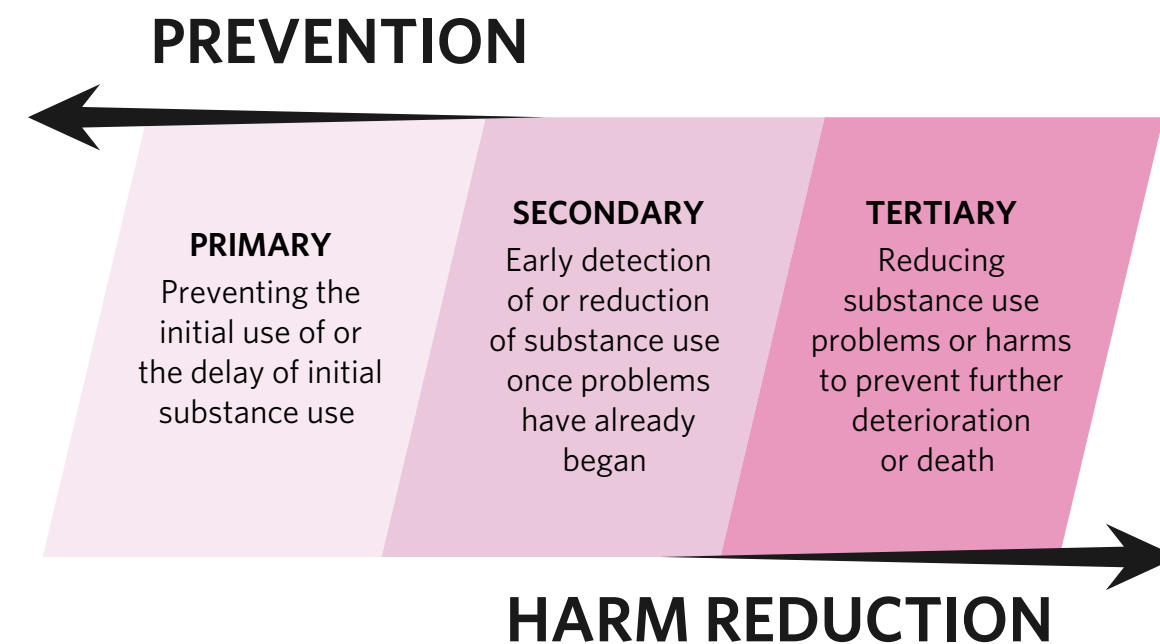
PREVENTION

PRIMARY
Preventing the initial use of or the delay of initial substance use

SECONDARY
Early detection of or reduction of substance use once problems have already began

TERTIARY
Reducing substance use problems or harms to prevent further deterioration or death

HARM REDUCTION